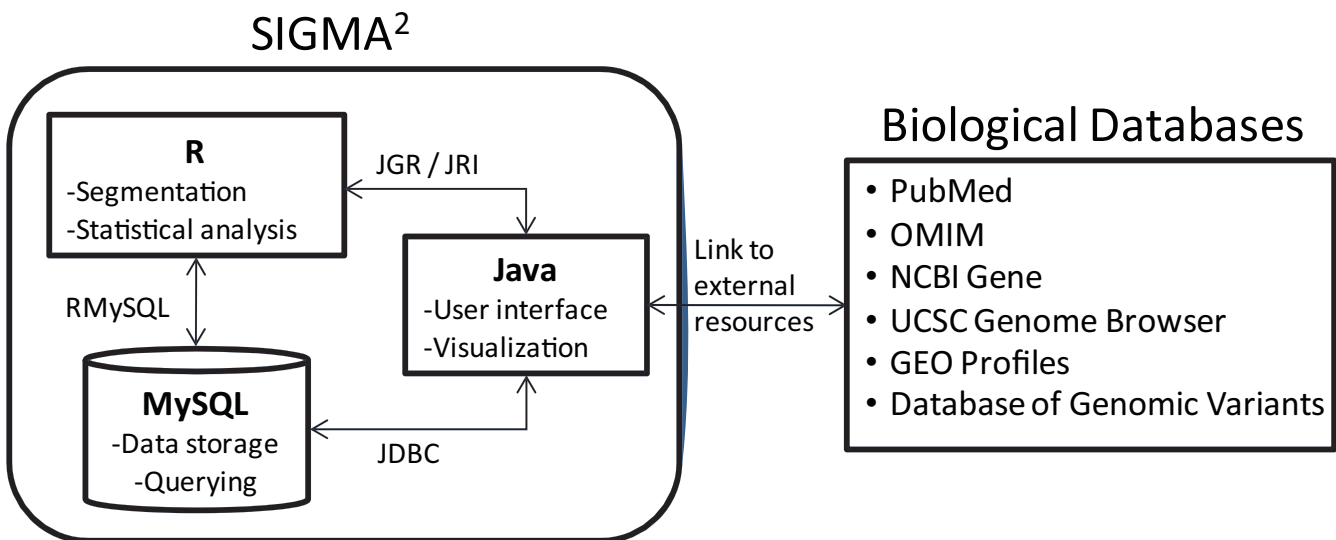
SIGMA$^2$

**R**
-Segmentation
-Statistical analysis

JGR / JRI

**Java**
-User interface
-Visualization

RMySQL

**MySQL**
-Data storage
-Querying

JDBC

Link to external resources

Biological Databases

• PubMed
• OMIM
• NCBI Gene
• UCSC Genome Browser
• GEO Profiles
• Database of Genomic Variants